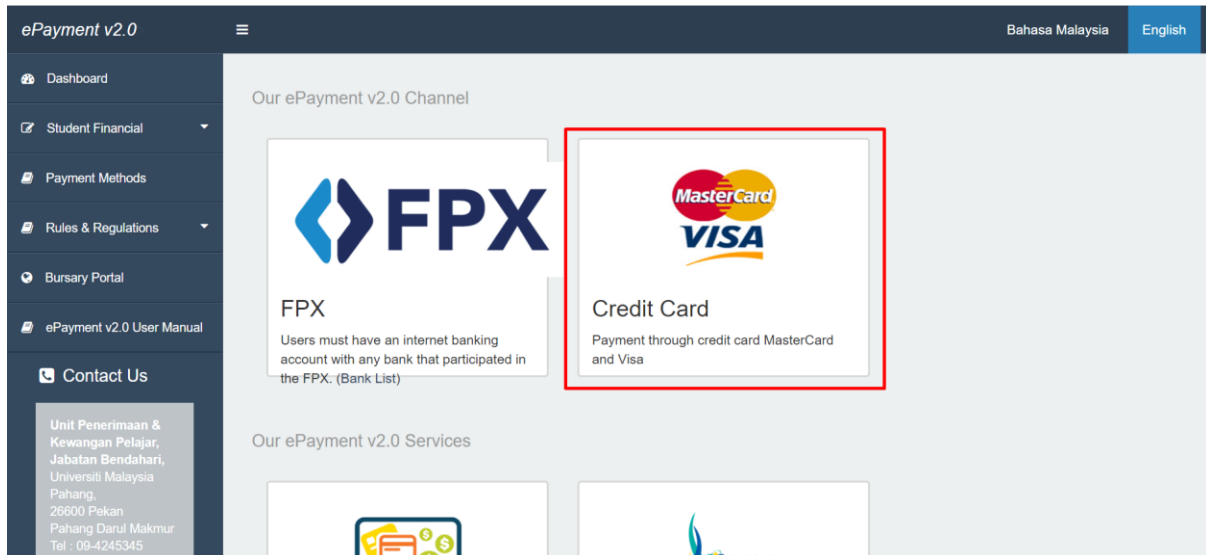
ePayment v2.0

Bahasa Malaysia
English

Dashboard
Student Financial
Payment Methods
Rules & Regulations
Bursary Portal
ePayment v2.0 User Manual

Contact Us

Unit Penerimaan & Kewangan Pelajar, Jabatan Bendahari,
Universiti Malaysia Pahang,
26600 Pekan
Pahang Darul Makmur
Tel : 09-4245345

Our ePayment v2.0 Channel

FPX

FPX
Users must have an internet banking account with any bank that participated in the FPX. (Bank List)

MasterCard
VISA

Credit Card
Payment through credit card MasterCard and Visa

Our ePayment v2.0 Services